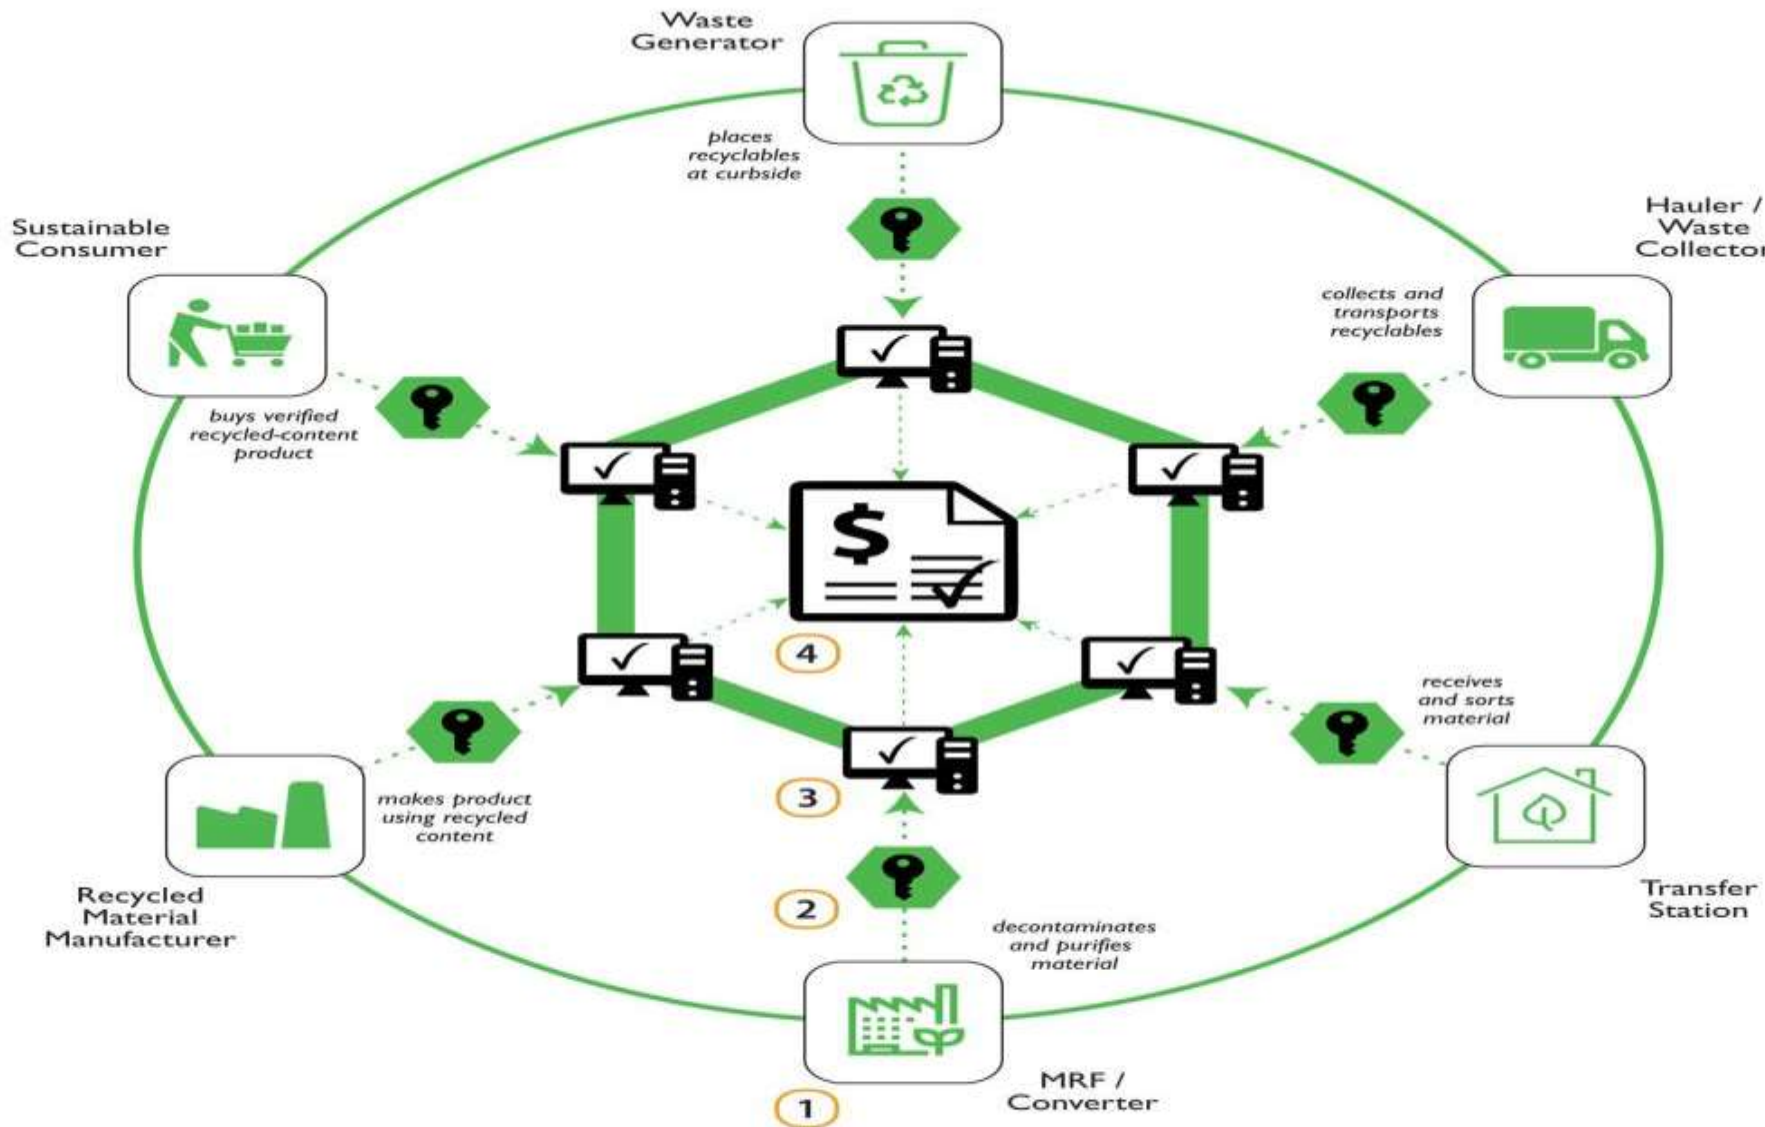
Waste Generator

places recyclables at curbside

Sustainable Consumer

Hauler / Waste Collector

collects and transports recyclables

buys verified recycled-content product

$

4

receives and sorts material

makes product using recycled content

3

2

Recycled Material Manufacturer

Transfer Station

decontaminates and purifies material

MRF / Converter

1